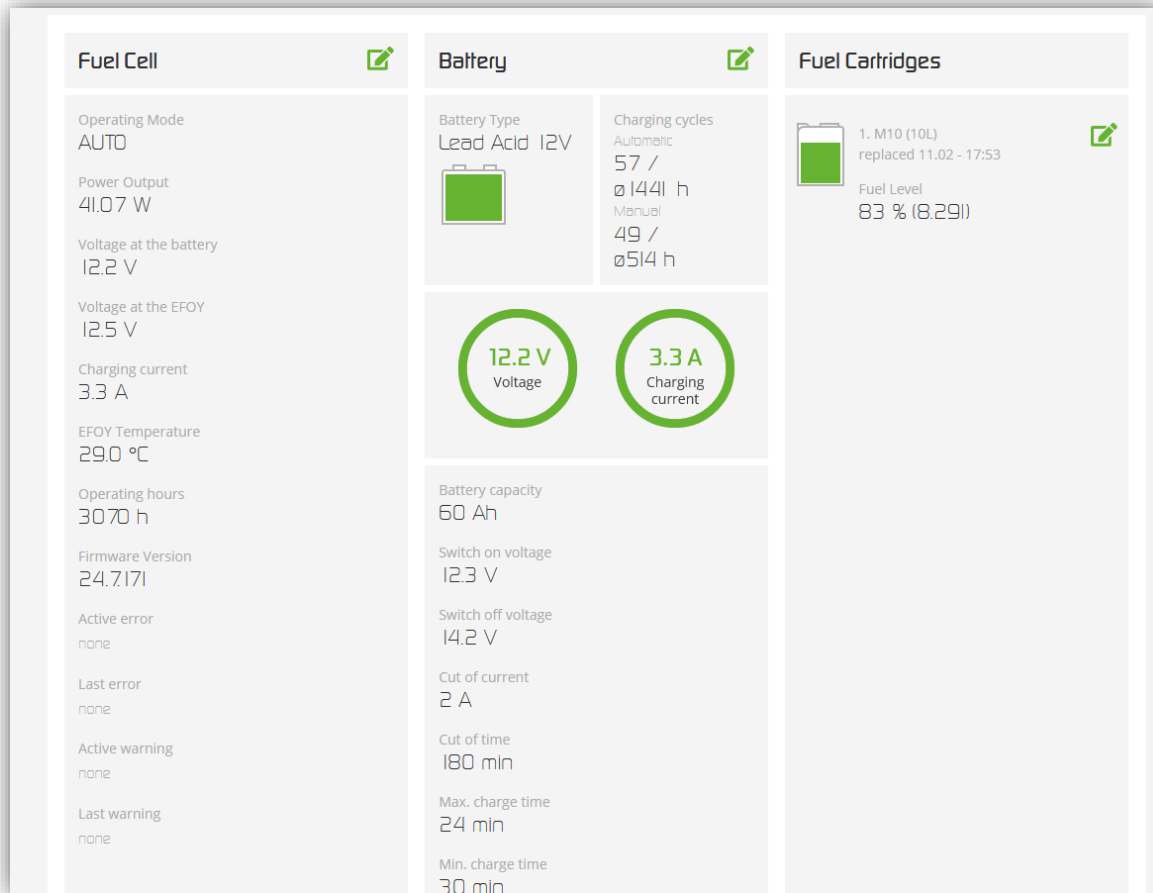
Fuel Cell

Operating Mode
AUTO

Power Output
41.07 W

Voltage at the battery
12.2 V

Voltage at the EFOY
12.5 V

Charging current
3.3 A

EFOY Temperature
29.0 °C

Operating hours
3070 h

Firmware Version
24.7.171

Active error
none

Last error
none

Active warning
none

Last warning
none

Battery

Battery Type
Lead Acid 12V

Charging cycles
Automatic
57 /
ø 1441 h
Manual
49 /
ø514 h

12.2 V
Voltage

3.3 A
Charging current

Battery capacity
60 Ah

Switch on voltage
12.3 V

Switch off voltage
14.2 V

Cut of current
2 A

Cut of time
180 min

Max. charge time
24 min

Min. charge time
30 min

Fuel Cartridges

1. M10 (10L)
replaced 11.02 - 17:53

Fuel Level
83 % (8.29l)